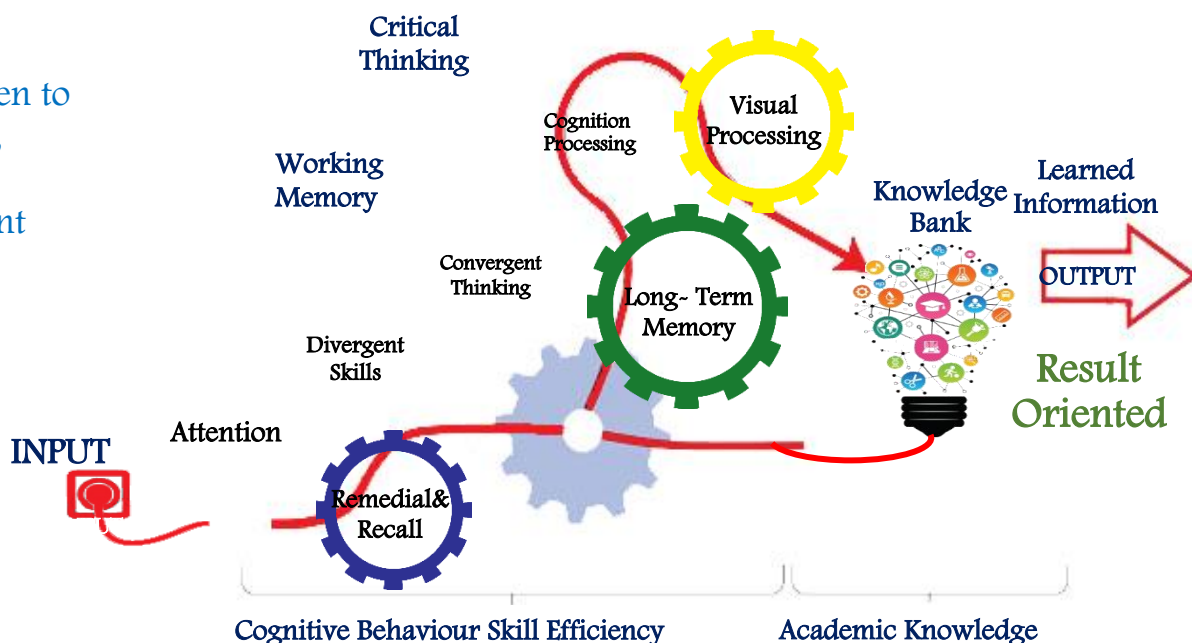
en to

nt

Critical Thinking

Working Memory

Cognition Processing

Visual Processing

Convergent Thinking

Divergent Skills

Long- Term Memory

Knowledge Bank

Learned Information

OUTPUT

Result Oriented

INPUT

Attention

Remedial& Recall

Cognitive Behaviour Skill Efficiency

Academic Knowledge